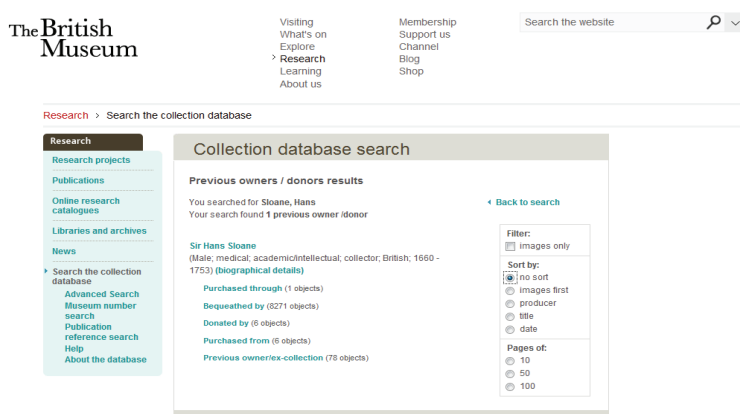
The British Museum

Visiting
What's on
Explore
Research
Learning
About us

Membership
Support us
Channel
Blog
Shop

Search the website

Research > Search the collection database

Research
Research projects
Publications
Online research catalogues
Libraries and archives
News
Search the collection database
Advanced Search
Museum number search
Publication reference search
Help
About the database

Collection database search

Previous owners / donors results

You searched for Sloane, Hans
Your search found 1 previous owner /donor

Back to search

Sir Hans Sloane
(Male; medical; academic/intellectual; collector; British; 1660 - 1753) (biographical details)

Purchased through (1 objects)
Bequeathed by (8271 objects)
Donated by (6 objects)
Purchased from (6 objects)
Previous owner/ex-collection (78 objects)

Filter:
images only

Sort by:
no sort
images first
producer
title
date

Pages of:
10
50
100